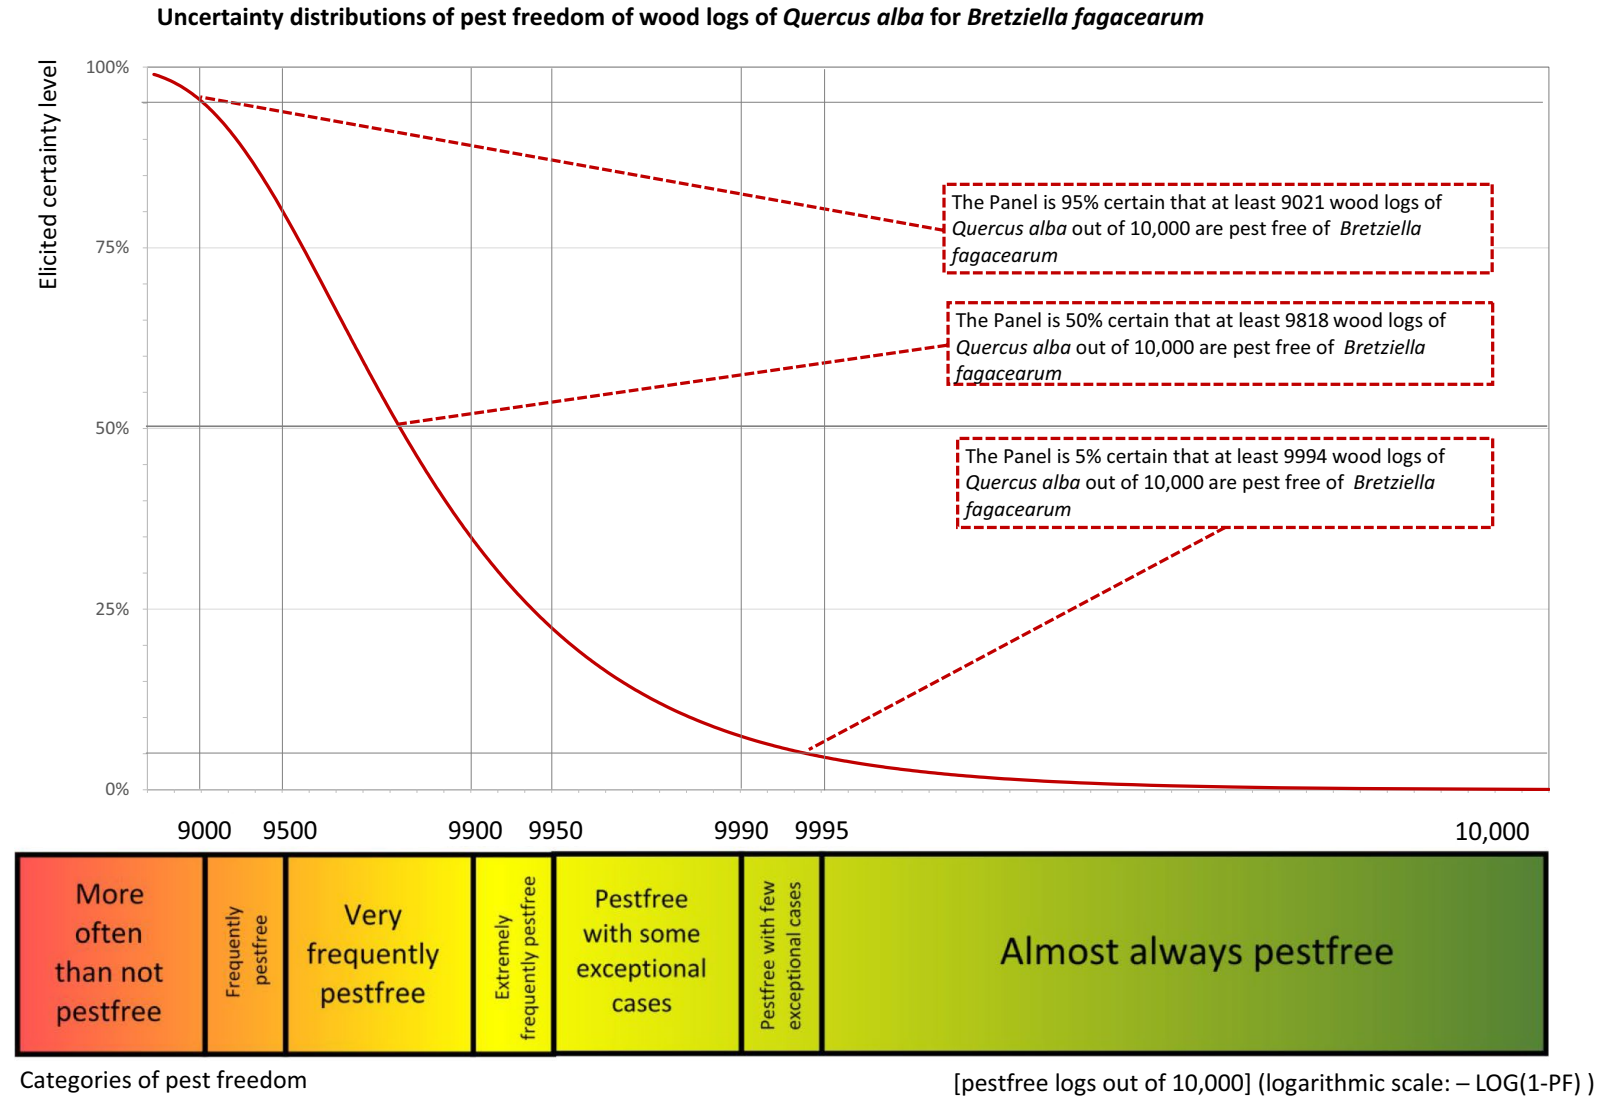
Uncertainty distributions of pest freedom of wood logs of *Quercus alba* for *Bretziella fagacearum*

Elicited certainty level

100%
75%
50%
25%
0%

The Panel is 95% certain that at least 9021 wood logs of *Quercus alba* out of 10,000 are pest free of *Bretziella fagacearum*

The Panel is 50% certain that at least 9818 wood logs of *Quercus alba* out of 10,000 are pest free of *Bretziella fagacearum*

The Panel is 5% certain that at least 9994 wood logs of *Quercus alba* out of 10,000 are pest free of *Bretziella fagacearum*

9000 9500 9900 9950 9990 9995 10,000

More often than not pestfree

Frequently pestfree

Very frequently pestfree

Extremely frequently pestfree

Pestfree with some exceptional cases

Pestfree with few exceptional cases

Almost always pestfree

Categories of pest freedom

[pestfree logs out of 10,000] (logarithmic scale: – LOG(1-PF) )